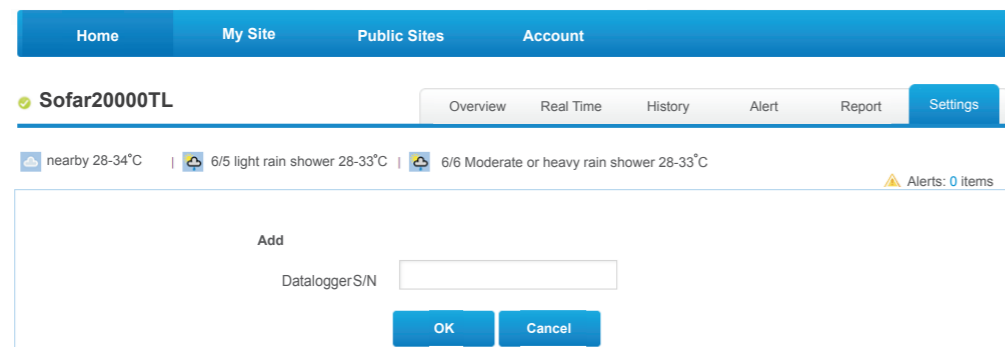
Home | My Site | Public Sites | Account

Sofar20000TL

Overview | Real Time | History | Alert | Report | Settings

nearby 28-34˚C | 6/5 light rain shower 28-33˚C | 6/6 Moderate or heavy rain shower 28-33˚C

Alerts: 0 items

Add

DataloggerS/N

OK | Cancel